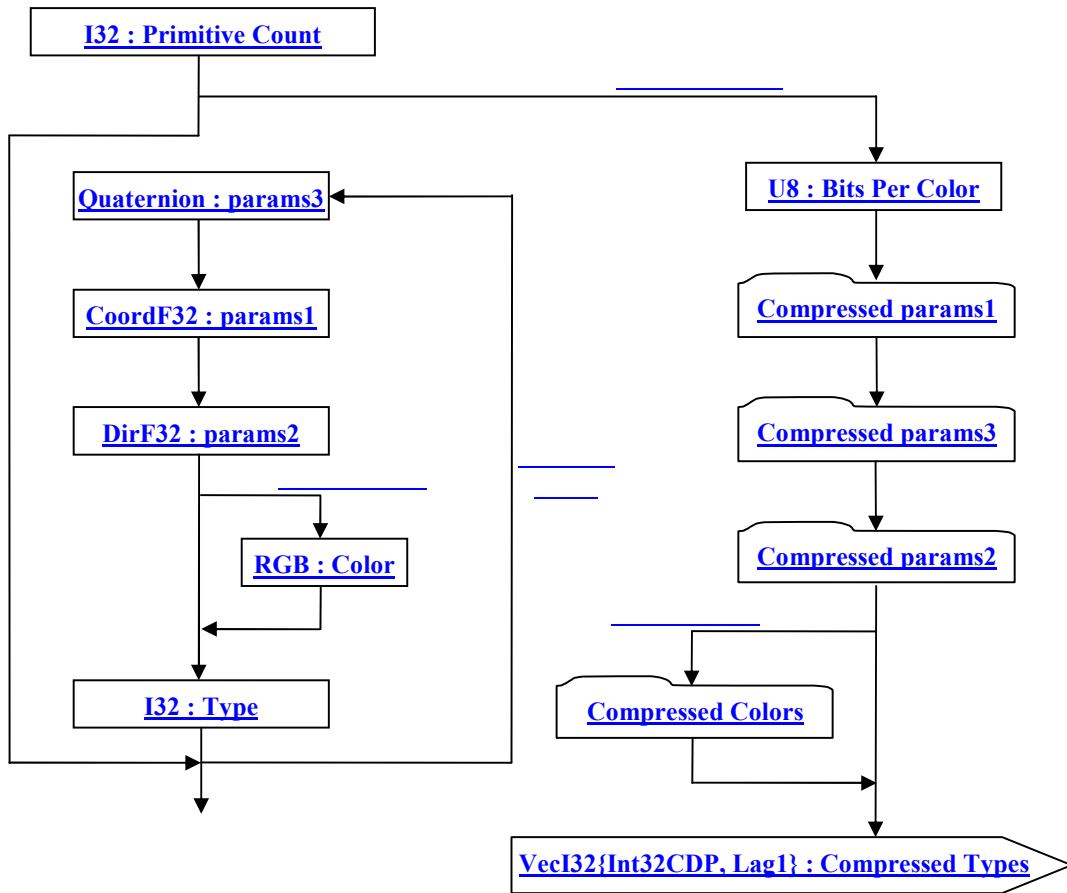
I32 : Primitive Count

Quaternion : params3

CoordF32 : params1

DirF32 : params2

RGB : Color

I32 : Type

U8 : Bits Per Color

Compressed params1

Compressed params3

Compressed params2

Compressed Colors

VecI32{Int32CDP, Lag1} : Compressed Types